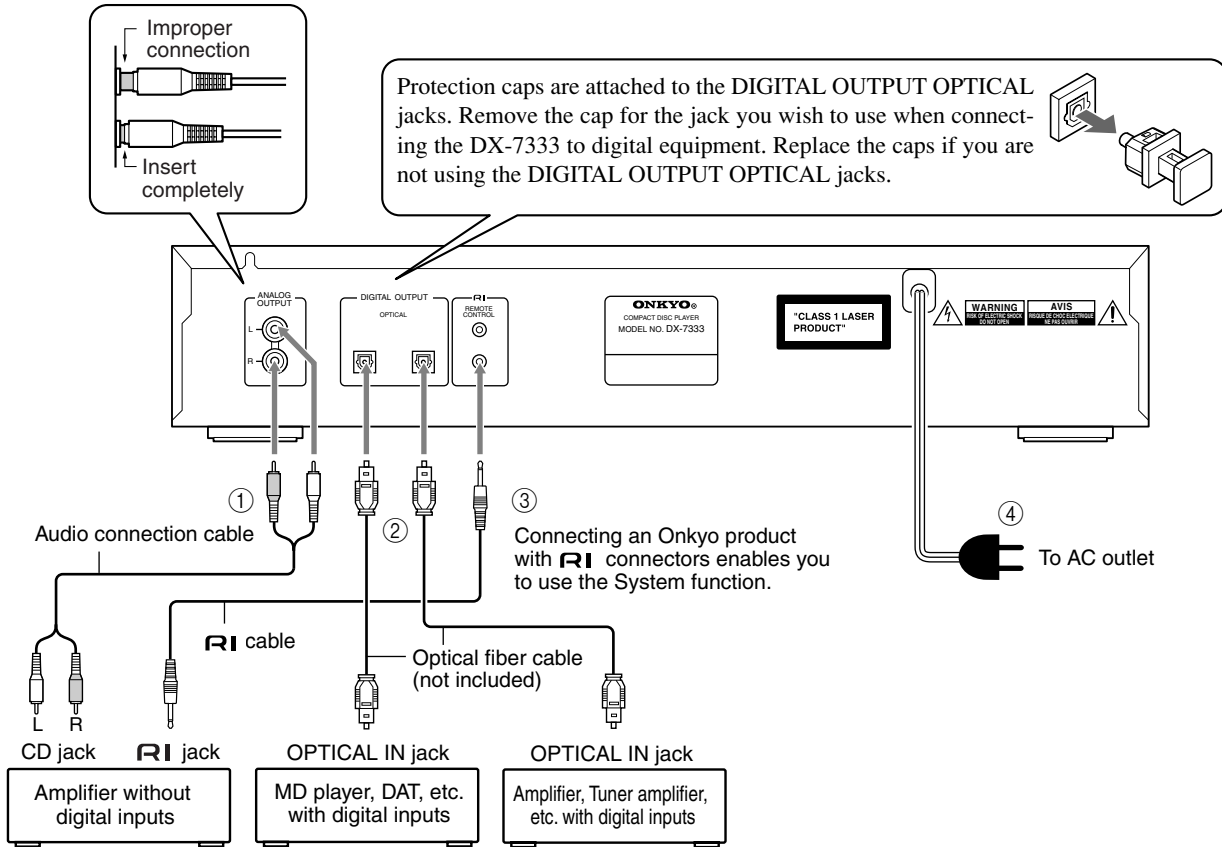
Improper connection

Insert completely

Protection caps are attached to the DIGITAL OUTPUT OPTICAL jacks. Remove the cap for the jack you wish to use when connecting the DX-7333 to digital equipment. Replace the caps if you are not using the DIGITAL OUTPUT OPTICAL jacks.

ANALOG OUTPUT
L
R

DIGITAL OUTPUT
OPTICAL

RI
REMOTE CONTROL

ONKYO®
COMPACT DISC PLAYER
MODEL NO. DX-7333

"CLASS 1 LASER PRODUCT"

WARNING
RISK OF ELECTRIC SHOCK DO NOT OPEN

AVIS
RISQUE DE CHOC ELECTRIQUE NE PAS OUVRIR

①

②

③

Connecting an Onkyo product with RI connectors enables you to use the System function.

④

To AC outlet

Audio connection cable

RI cable

Optical fiber cable (not included)

L R

CD jack

RI jack

OPTICAL IN jack

OPTICAL IN jack

Amplifier without digital inputs

MD player, DAT, etc. with digital inputs

Amplifier, Tuner amplifier, etc. with digital inputs